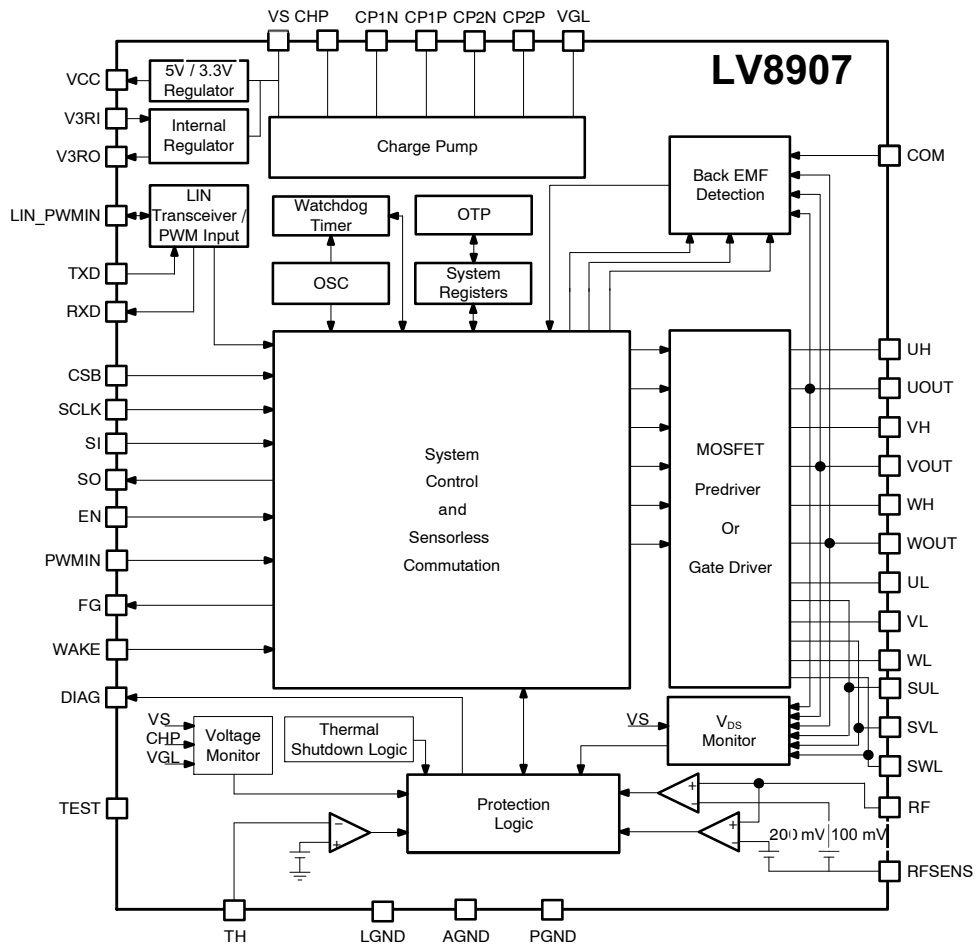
VS CHP CP1N CP1P CP2N CP2P VGL

LV8907

VCC
5V / 3.3V Regulator
V3RI
Internal Regulator
V3RO
Charge Pump
COM
Back EMF Detection
LIN_PWMIN
LIN Transceiver / PWM Input
Watchdog Timer
OTP
TXD
OSC
System Registers
RXD
CSB
SCLK
SI
SO
EN
PWMIN
FG
WAKE
DIAG
System Control and Sensorless Commutation
MOSFET Predriver Or Gate Driver
UH
UOUT
VH
VOUT
WH
WOUT
UL
VL
WL
SUL
SVL
SWL
VS
CHP
VGL
Voltage Monitor
Thermal Shutdown Logic
VS
$V_{DS}$ Monitor
TEST
Protection Logic
RF
200 mV
100 mV
RFSENS
TH
LGND
AGND
PGND